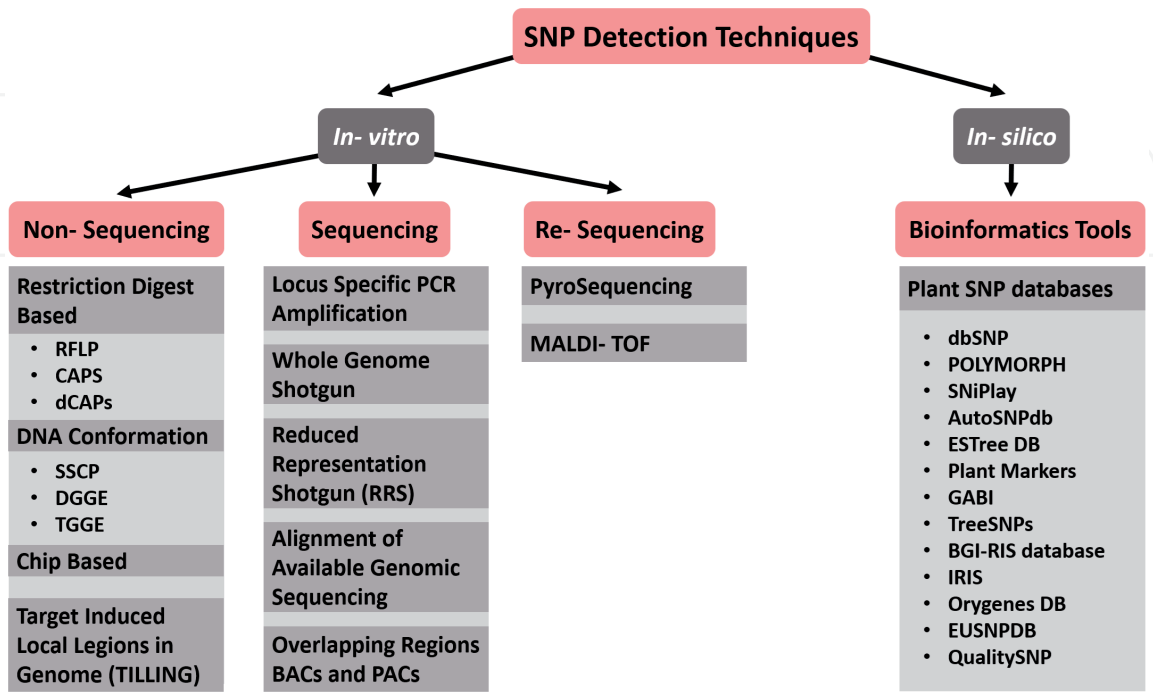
SNP Detection Techniques

In- vitro

In- silico

Non- Sequencing

Restriction Digest Based

- RFLP
- CAPS
- dCAPs

DNA Conformation

- SSCP
- DGGE
- TGGE

Chip Based

Target Induced Local Legions in Genome (TILLING)

Sequencing

Locus Specific PCR Amplification

Whole Genome Shotgun

Reduced Representation Shotgun (RRS)

Alignment of Available Genomic Sequencing

Overlapping Regions BACs and PACs

Re- Sequencing

PyroSequencing

MALDI- TOF

Bioinformatics Tools

Plant SNP databases

- dbSNP
- POLYMORPH
- SNiPlay
- AutoSNPdb
- ESTree DB
- Plant Markers
- GABI
- TreeSNPs
- BGI-RIS database
- IRIS
- Orygenes DB
- EUSNPDB
- QualitySNP